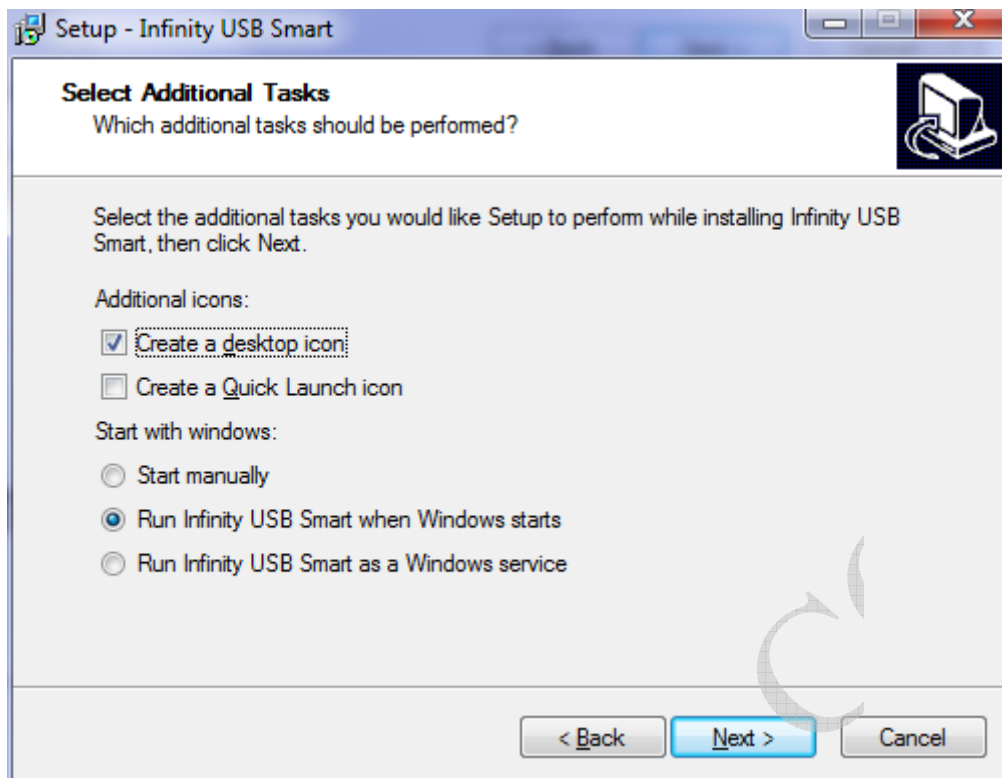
Setup - Infinity USB Smart

Select Additional Tasks
Which additional tasks should be performed?

Select the additional tasks you would like Setup to perform while installing Infinity USB Smart, then click Next.

Additional icons:

Create a desktop icon

Create a Quick Launch icon

Start with windows:

Start manually

Run Infinity USB Smart when Windows starts

Run Infinity USB Smart as a Windows service

< Back
Next >
Cancel